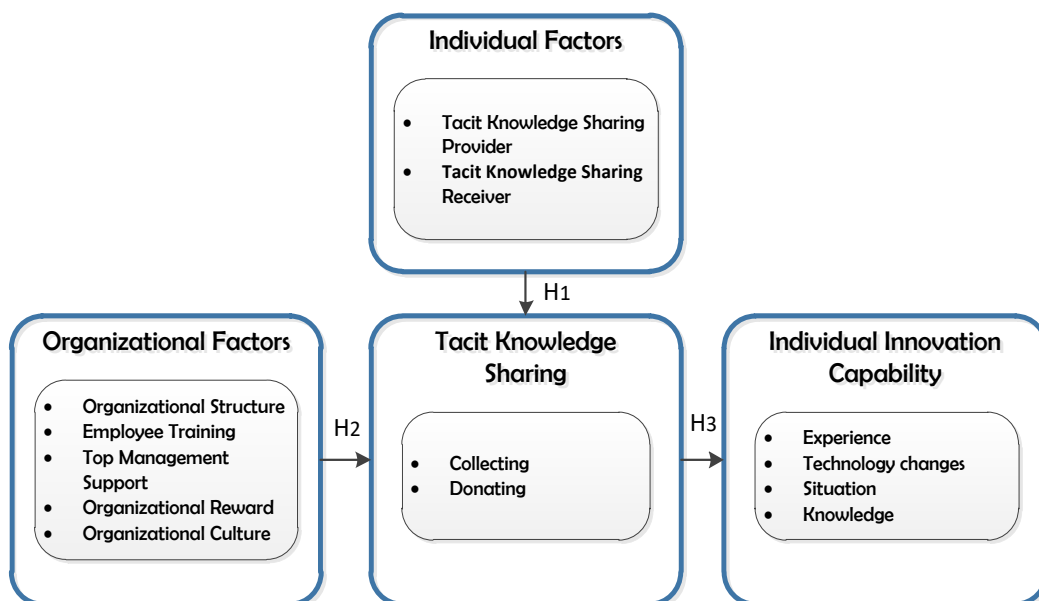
Individual Factors

- Tacit Knowledge Sharing Provider
- Tacit Knowledge Sharing Receiver

H1

Organizational Factors

- Organizational Structure
- Employee Training
- Top Management Support
- Organizational Reward
- Organizational Culture

H2

Tacit Knowledge Sharing

- Collecting
- Donating

H3

Individual Innovation Capability

- Experience
- Technology changes
- Situation
- Knowledge